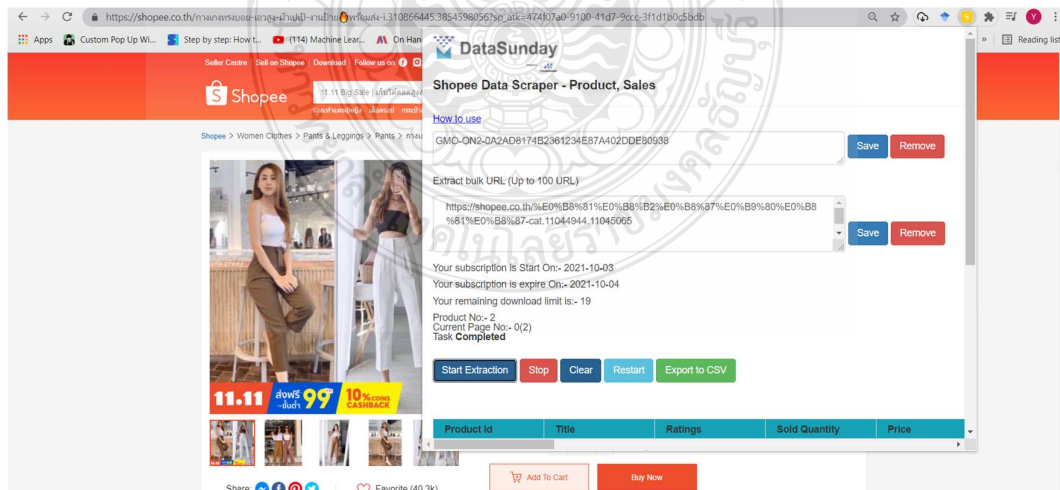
https://shopee.co.th/กางเกงขายาว-เอวสูง-ผ้าฝ้าย-ลายเป็นเส้น-i.310866445.3854598056?sp_atk=474f07a0-9100-41d7-9ccc-3f1d1b0c5bdb

Apps Custom Pop Up Wi... Step by step: How t... (114) Machine Lear... On Han » Reading list

Seller Centre | Sell on Shopee | Download | Follow us on

Shopee

11.11 Big Sale

Shopee > Women Clothes > Pants & Leggings > Pants > กางเ

11.11 ส่งฟรี 99 ขั้นต่ำ 10% COINS CASHBACK

Share: Favorite (40.3k)

Add To Cart Buy Now

DataSunday

Shopee Data Scraper - Product, Sales

How to use

GMO-ON2-0A2AD8174B2361234E87A402DDE80938

Save Remove

Extract bulk URL (Up to 100 URL)

https://shopee.co.th/%E0%B8%81%E0%B8%B2%E0%B8%87%E0%B9%80%E0%B8%81%E0%B8%87-cat.11044944.11045065

Save Remove

Your subscription is Start On:- 2021-10-03
Your subscription is expire On:- 2021-10-04
Your remaining download limit is:- 19

Product No:- 2
Current Page No:- 0(2)
Task Completed

Start Extraction Stop Clear Restart Export to CSV

| Product Id | Title | Ratings | Sold Quantity | Price |
|---|---|---|---|---|